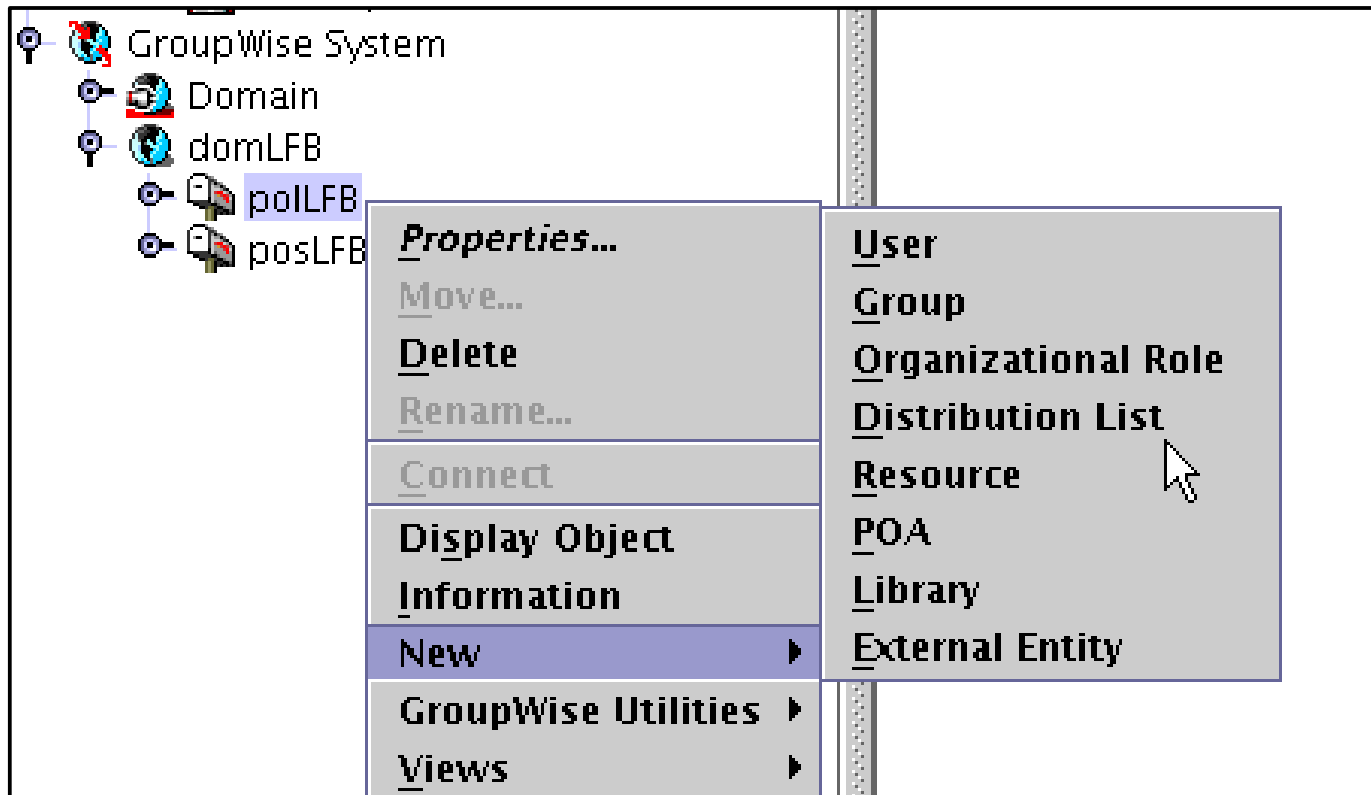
GroupWise System
Domain
domLFB
poILFB
posLFB

Properties...
Move...
Delete
Rename...
Connect
Display Object
Information
New
GroupWise Utilities
Views

User
Group
Organizational Role
Distribution List
Resource
POA
Library
External Entity